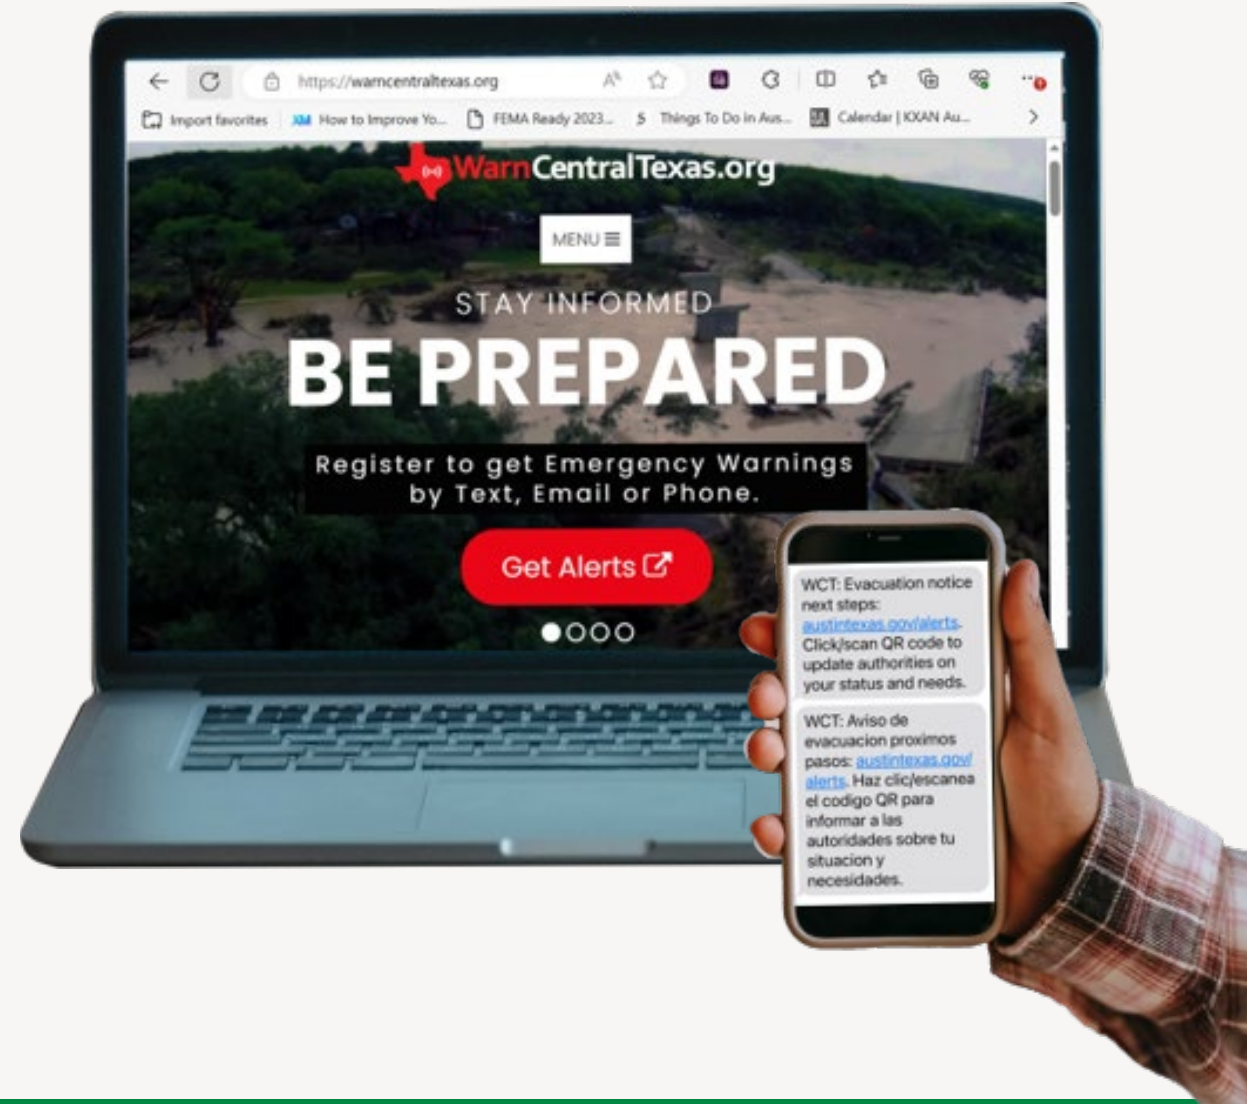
https://warncentraltexas.org

Import favorites | How to Improve Yo... | FEMA Ready 2023... | Things To Do in Aus... | Calendar | KXAN Au...

WarnCentralTexas.org

MENU

STAY INFORMED

BE PREPARED

Register to get Emergency Warnings by Text, Email or Phone.

Get Alerts

WCT: Evacuation notice next steps: austintexas.gov/alerts. Click/scan QR code to update authorities on your status and needs.

WCT: Aviso de evacuacion proximos pasos: austintexas.gov/alerts. Haz clic/escanea el codigo QR para informar a las autoridades sobre tu situacion y necesidades.